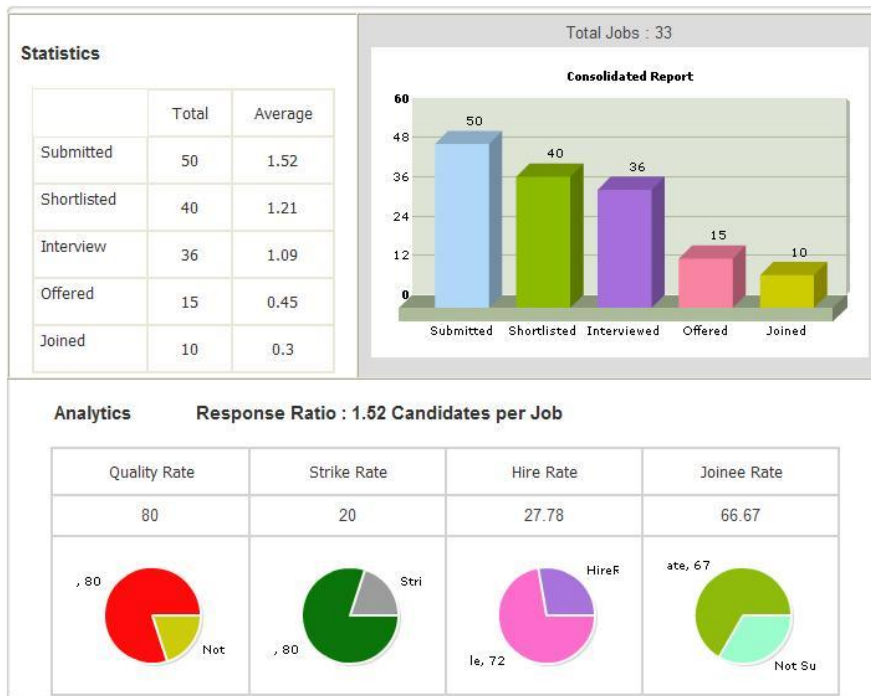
Statistics

| | Total | Average |
|---|---|---|
| Submitted | 50 | 1.52 |
| Shortlisted | 40 | 1.21 |
| Interview | 36 | 1.09 |
| Offered | 15 | 0.45 |
| Joined | 10 | 0.3 |

Total Jobs : 33

Consolidated Report

60
48
36
24
12
0

50
40
36
15
10

Submitted Shortlisted Interviewed Offered Joined

Analytics Response Ratio : 1.52 Candidates per Job

| Quality Rate | Strike Rate | Hire Rate | Joinee Rate |
|---|---|---|---|
| 80 | 20 | 27.78 | 66.67 |
| , 80 Not | Stri , 80 | HireF le, 72 | ate, 67 Not Su |